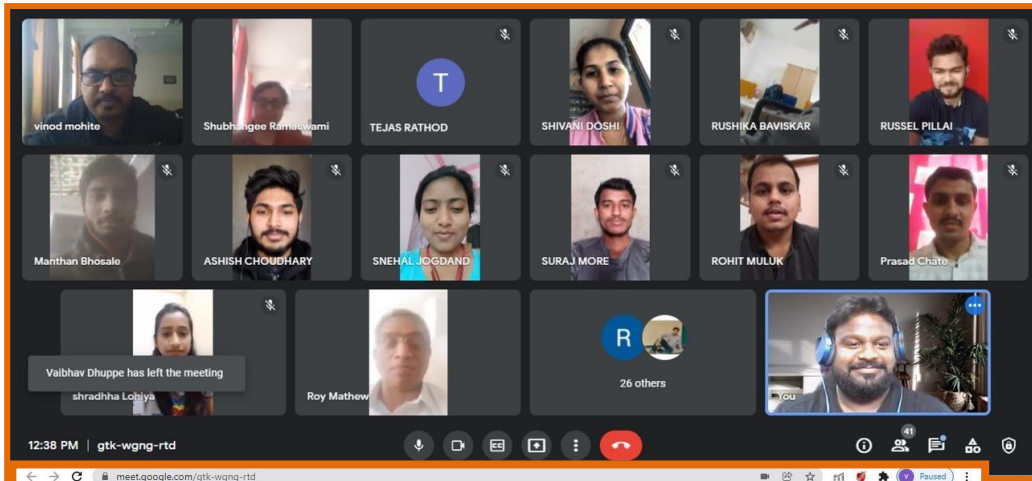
vinod mohite
Shubhangee Ramaswami
T
TEJAS RATHOD
SHIVANI DOSHI
RUSHIKA BAVISKAR
RUSSEL PILLAI
Manthan Bhosale
ASHISH CHOUDHARY
SNEHAL JOGDAND
SURAJ MORE
ROHIT MULUK
Prasad Chate
Vaibhav Dhuppe has left the meeting
shradhha Lohiya
Roy Mathew
R
26 others
You
12:38 PM | gtk-wgng-rtd
41
meet.google.com/gtk-wgng-rtd
Paused